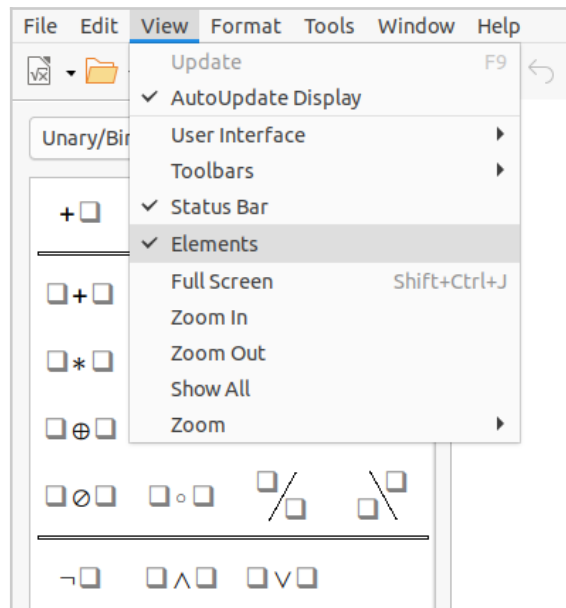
File Edit View Format Tools Window Help

Update F9
✓ AutoUpdate Display
User Interface
Toolbars
✓ Status Bar
✓ Elements
Full Screen Shift+Ctrl+J
Zoom In
Zoom Out
Show All
Zoom

Unary/Bin

$+\square$

$\square+\square$

$\square*\square$

$\square\oplus\square$

$\square\oslash\square$ $\square\circ\square$ $\square/\square$ $\square\backslash\square$

$\neg\square$ $\square\wedge\square$ $\square\vee\square$